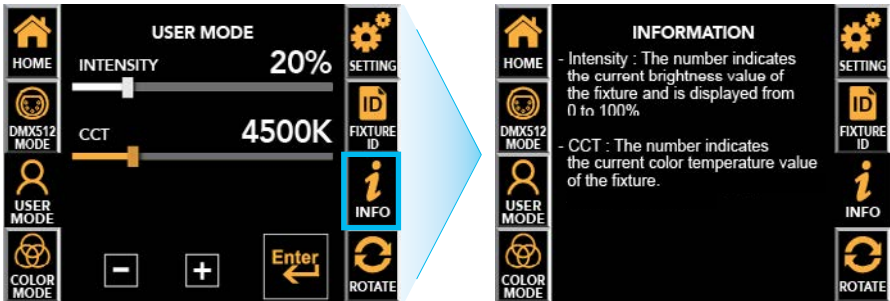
HOME

DMX512 MODE

USER MODE

COLOR MODE

USER MODE

INTENSITY

20%

CCT

4500K

−

+

Enter

SETTING

ID

FIXTURE ID

i

INFO

ROTATE

HOME

DMX512 MODE

USER MODE

COLOR MODE

INFORMATION

- Intensity : The number indicates the current brightness value of the fixture and is displayed from 0 to 100%.

- CCT : The number indicates the current color temperature value of the fixture.

SETTING

ID

FIXTURE ID

i

INFO

ROTATE